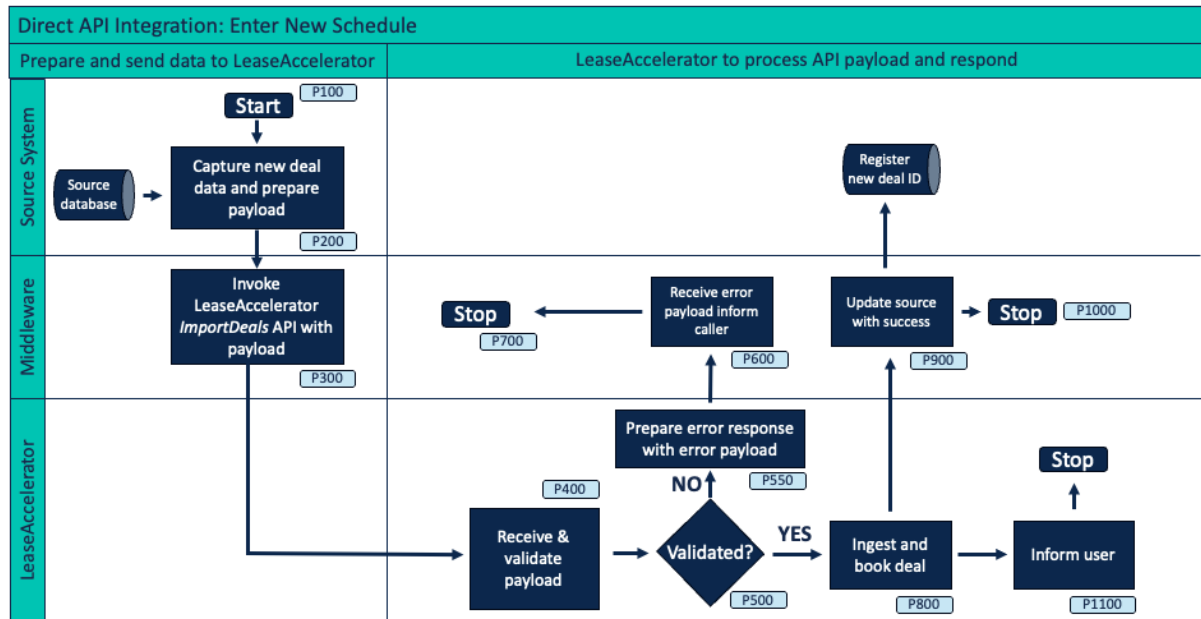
Direct API Integration: Enter New Schedule

Prepare and send data to LeaseAccelerator

LeaseAccelerator to process API payload and respond

Source System

Middleware

LeaseAccelerator

Start

P100

Source database

Capture new deal data and prepare payload

P200

Invoke LeaseAccelerator *ImportDeals* API with payload

P300

Register new deal ID

Stop

P700

Receive error payload inform caller

P600

Update source with success

P900

Stop

P1000

Prepare error response with error payload

P550

NO

P400

Receive & validate payload

Validated?

P500

YES

Ingest and book deal

P800

Stop

Inform user

P1100